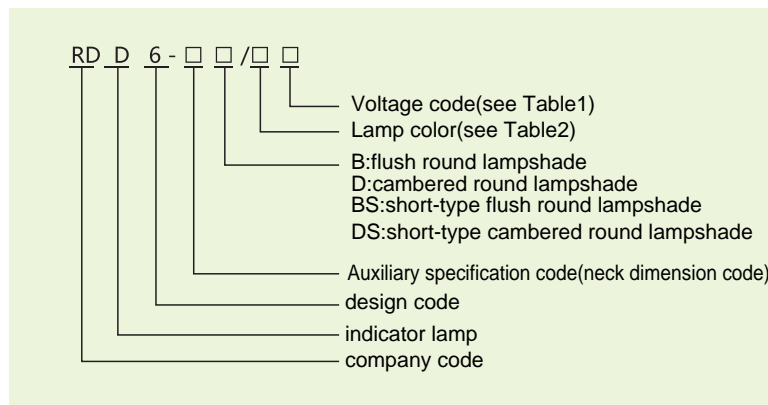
RD D 6 - □ □ /□ □

Voltage code(see Table1)
Lamp color(see Table2)
B:flush round lampshade
D:cambered round lampshade
BS:short-type flush round lampshade
DS:short-type cambered round lampshade
Auxiliary specification code(neck dimension code)
design code
indicator lamp
company code